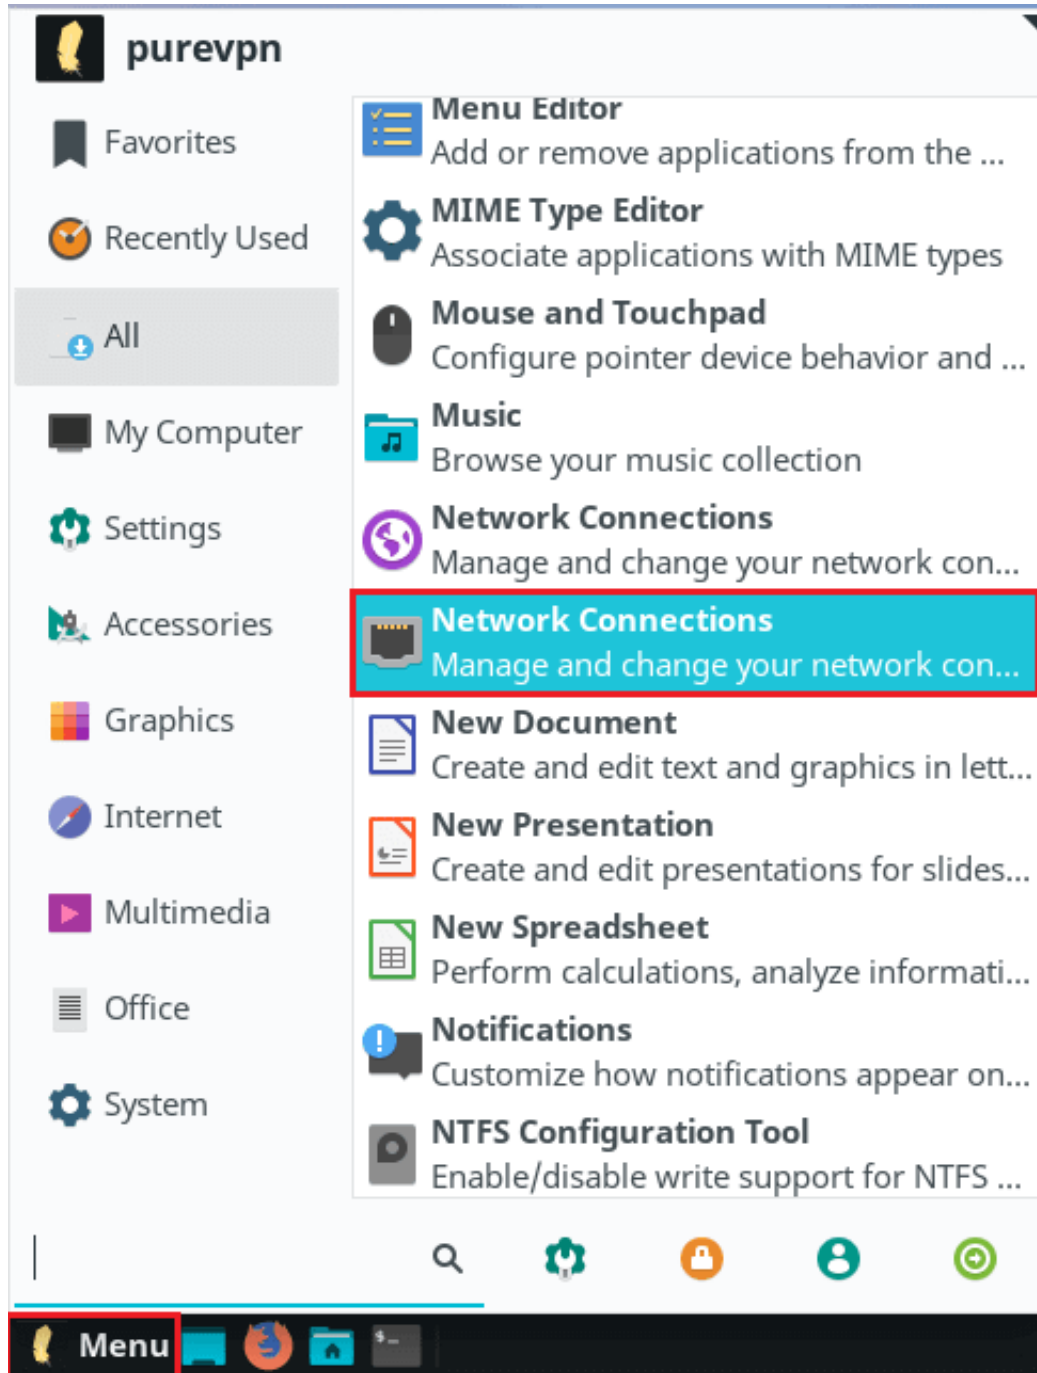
purevpn

Favorites
Recently Used
All
My Computer
Settings
Accessories
Graphics
Internet
Multimedia
Office
System

Menu Editor
Add or remove applications from the ...
MIME Type Editor
Associate applications with MIME types
Mouse and Touchpad
Configure pointer device behavior and ...
Music
Browse your music collection
Network Connections
Manage and change your network con...
Network Connections
Manage and change your network con...
New Document
Create and edit text and graphics in lett...
New Presentation
Create and edit presentations for slides...
New Spreadsheet
Perform calculations, analyze informati...
Notifications
Customize how notifications appear on...
NTFS Configuration Tool
Enable/disable write support for NTFS ...

Menu